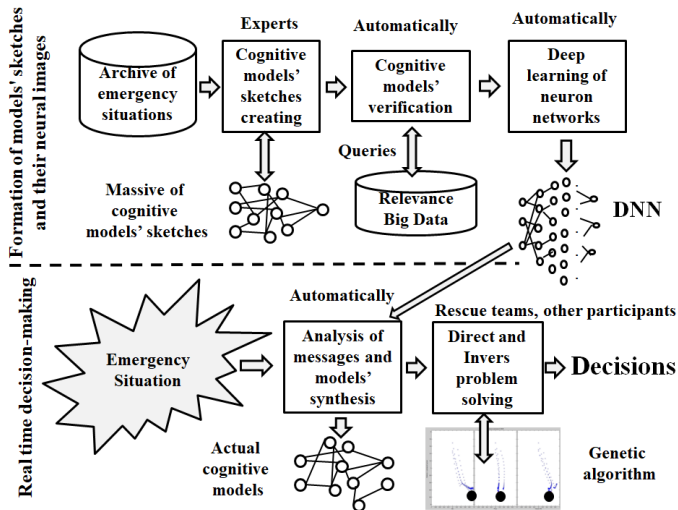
Formation of models' sketches and their neural images

Experts

Automatically

Automatically

Archive of emergency situations

Cognitive models' sketches creating

Cognitive models' verification

Deep learning of neuron networks

Queries

Massive of cognitive models' sketches

Relevance Big Data

DNN

Real time decision-making

Automatically

Rescue teams, other participants

Emergency Situation

Analysis of messages and models' synthesis

Direct and Invers problem solving

Decisions

Actual cognitive models

Genetic algorithm